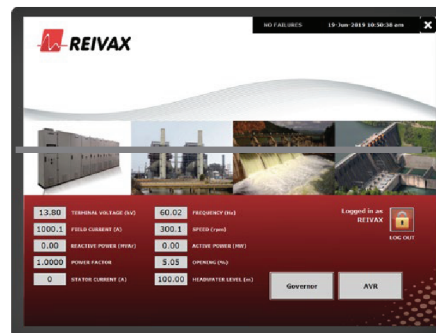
NO FAILURES 19-Jun-2019 10:50:38 am

REIVAX

13.80 TERMINAL VOLTAGE (kV)
1000.1 FIELD CURRENT (A)
0.00 REACTIVE POWER (MVAr)
1.0000 POWER FACTOR
0 STATOR CURRENT (A)

60.02 FREQUENCY (Hz)
300.1 SPEED (rpm)
0.00 ACTIVE POWER (MW)
5.05 OPENING (%)
100.00 HEADWATER LEVEL (m)

Logged in as REIVAX

LOG OUT

Governor

AVR